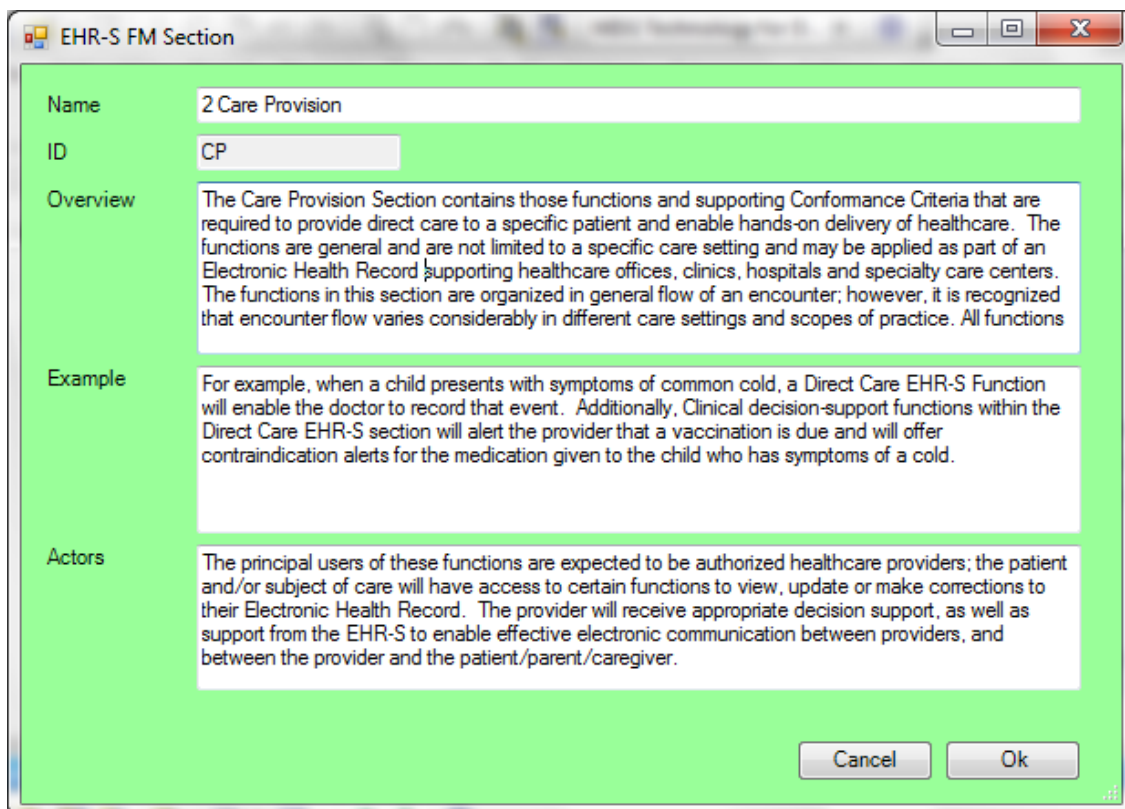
EHR-S FM Section

Name
2 Care Provision

ID
CP

Overview
The Care Provision Section contains those functions and supporting Conformance Criteria that are required to provide direct care to a specific patient and enable hands-on delivery of healthcare. The functions are general and are not limited to a specific care setting and may be applied as part of an Electronic Health Record supporting healthcare offices, clinics, hospitals and specialty care centers. The functions in this section are organized in general flow of an encounter; however, it is recognized that encounter flow varies considerably in different care settings and scopes of practice. All functions

Example
For example, when a child presents with symptoms of common cold, a Direct Care EHR-S Function will enable the doctor to record that event. Additionally, Clinical decision-support functions within the Direct Care EHR-S section will alert the provider that a vaccination is due and will offer contraindication alerts for the medication given to the child who has symptoms of a cold.

Actors
The principal users of these functions are expected to be authorized healthcare providers; the patient and/or subject of care will have access to certain functions to view, update or make corrections to their Electronic Health Record. The provider will receive appropriate decision support, as well as support from the EHR-S to enable effective electronic communication between providers, and between the provider and the patient/parent/caregiver.

Cancel
Ok